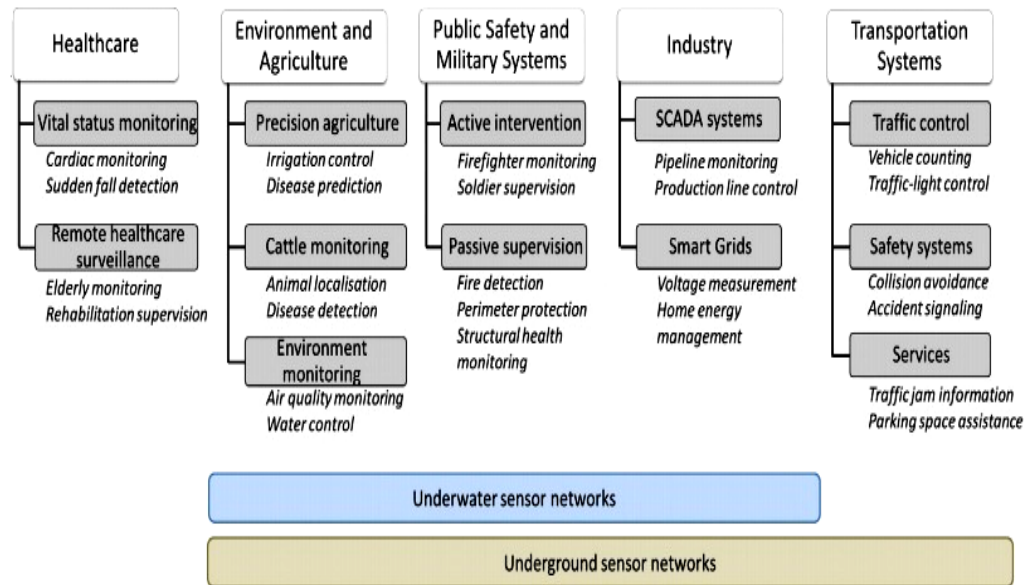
Healthcare

Vital status monitoring
Cardiac monitoring
Sudden fall detection

Remote healthcare surveillance
Elderly monitoring
Rehabilitation supervision

Environment and Agriculture

Precision agriculture
Irrigation control
Disease prediction

Cattle monitoring
Animal localisation
Disease detection

Environment monitoring
Air quality monitoring
Water control

Public Safety and Military Systems

Active intervention
Firefighter monitoring
Soldier supervision

Passive supervision
Fire detection
Perimeter protection
Structural health monitoring

Industry

SCADA systems
Pipeline monitoring
Production line control

Smart Grids
Voltage measurement
Home energy management

Transportation Systems

Traffic control
Vehicle counting
Traffic-light control

Safety systems
Collision avoidance
Accident signaling

Services
Traffic jam information
Parking space assistance

Underwater sensor networks

Underground sensor networks